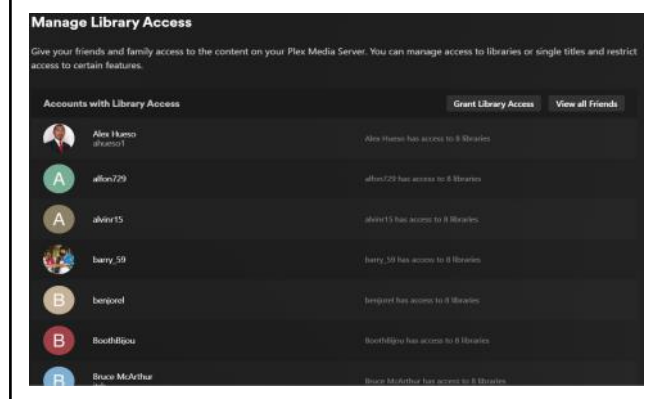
Manage Library Access

Give your friends and family access to the content on your Plex Media Server. You can manage access to libraries or single titles and restrict access to certain features.

Accounts with Library Access

Grant Library Access

View all Friends

Alex Hueso
ahueso1
Alex Hueso has access to 8 libraries

A
alfon729
alfon729 has access to 8 libraries

A
alvinr15
alvinr15 has access to 8 libraries

barry_59
barry_59 has access to 8 libraries

B
benjorel
benjorel has access to 8 libraries

B
BoothBijou
BoothBijou has access to 8 libraries

B
Bruce McArthur
Bruce McArthur has access to 8 libraries